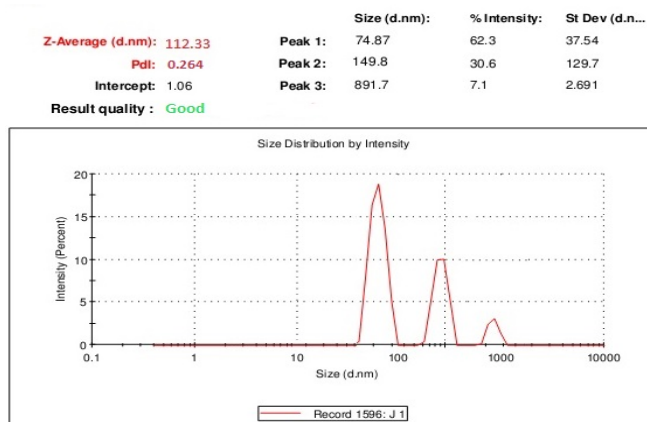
| | | | Size (d.nm): | % Intensity: | St Dev (d.n... |
|---|---|---|---|---|---|
| Z-Average (d.nm): | 112.33 | Peak 1: | 74.87 | 62.3 | 37.54 |
| PdI: | 0.264 | Peak 2: | 149.8 | 30.6 | 129.7 |
| Intercept: | 1.06 | Peak 3: | 891.7 | 7.1 | 2.691 |

Result quality : Good

Size Distribution by Intensity

Intensity (Percent)

20
15
10
5
0

0.1 1 10 100 1000 10000

Size (d.nm)

Record 1596: J 1